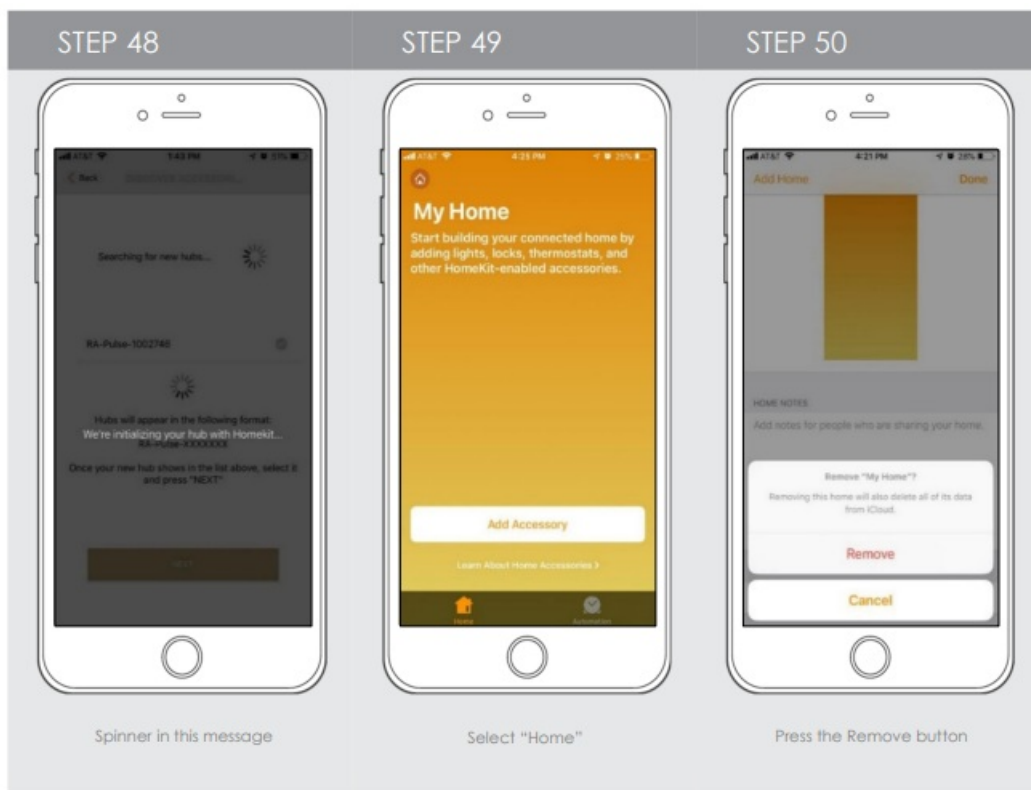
STEP 48

AT&T 1:43 PM 51%

< Back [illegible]

Searching for new hubs...

RA-Pulse-1002746

Hubs will appear in the following format:
We're initializing your hub with Homekit...
RA-Pulse-XXXXXXX

Once your new hub shows in the list above, select it and press "NEXT"

NEXT

Spinner in this message

STEP 49

AT&T 4:25 PM 25%

My Home

Start building your connected home by adding lights, locks, thermostats, and other HomeKit-enabled accessories.

Add Accessory

Learn About Home Accessories >

Home

Automation

Select "Home"

STEP 50

AT&T 4:21 PM 28%

Add Home

Done

HOME NOTES

Add notes for people who are sharing your home.

Remove "My Home"?

Removing this home will also delete all of its data from iCloud.

Remove

Cancel

Press the Remove button